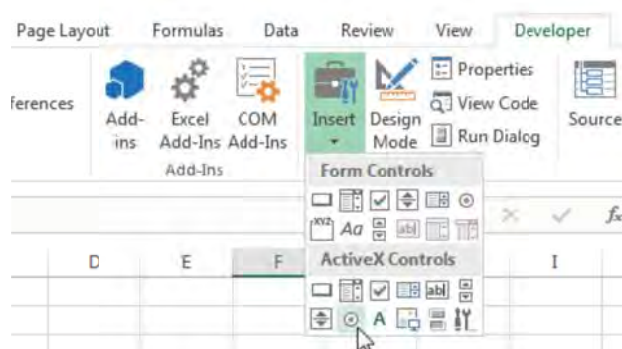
Page Layout Formulas Data Review View Developer

ferences

Add-ins

Excel Add-Ins

COM Add-Ins

Add-Ins

Insert

Design Mode

Properties

View Code

Run Dialog

Source

Form Controls

XYZ Aa abl

ActiveX Controls

abl

A

$f_x$

D E F I